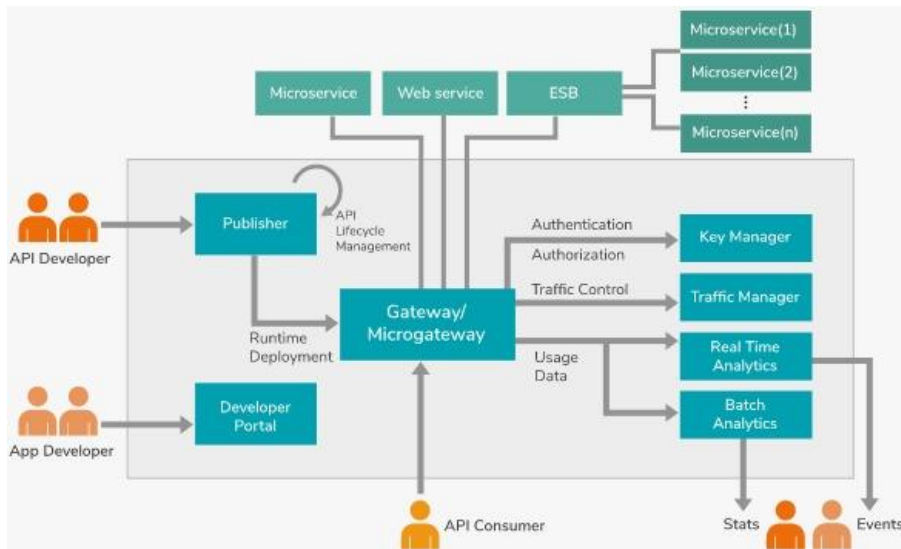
Microservice(1)
Microservice(2)
⋮
Microservice(n)
Microservice
Web service
ESB
API Developer
Publisher
API Lifecycle Management
Authentication
Authorization
Key Manager
Traffic Control
Traffic Manager
Runtime Deployment
Gateway/ Microgateway
Usage Data
Real Time Analytics
Batch Analytics
App Developer
Developer Portal
API Consumer
Stats
Events